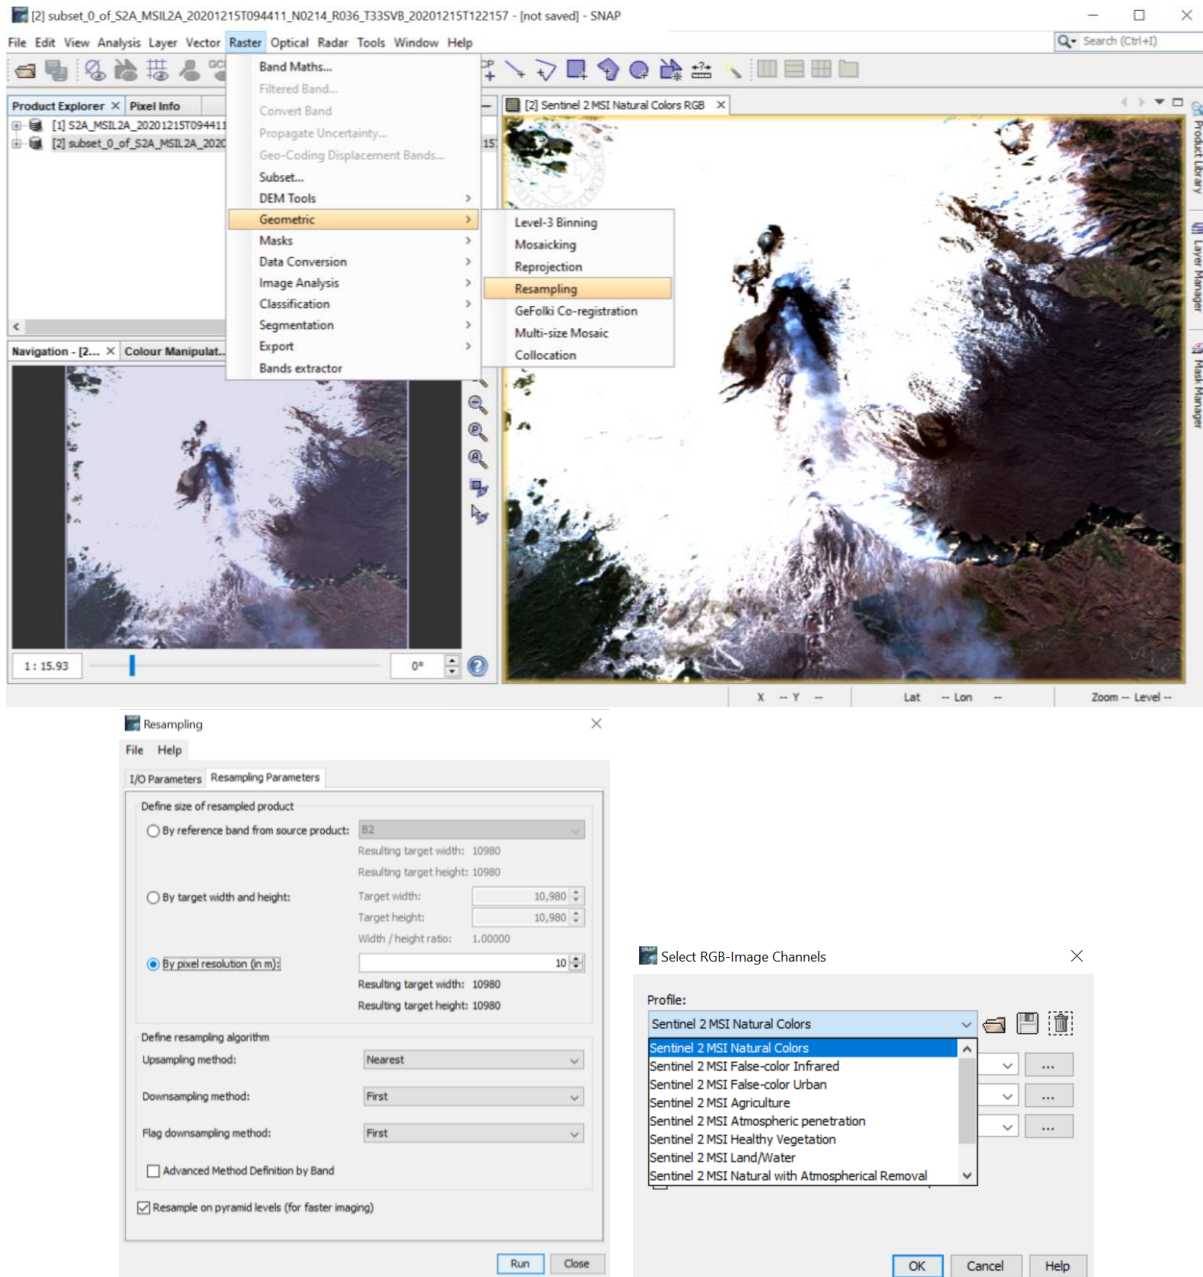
[2] subset_0_of_S2A_MSIL2A_20201215T094411_N0214_R036_T33SVB_20201215T122157 - [not saved] - SNAP

File Edit View Analysis Layer Vector Raster Optical Radar Tools Window Help

Search (Ctrl+I)

Product Explorer Pixel Info

[1] S2A_MSIL2A_20201215T094411
[2] subset_0_of_S2A_MSIL2A_2020

Band Maths...
Filtered Band...
Convert Band
Propagate Uncertainty...
Geo-Coding Displacement Bands...
Subset...
DEM Tools
Geometric
Masks
Data Conversion
Image Analysis
Classification
Segmentation
Export
Bands extractor

Level-3 Binning
Mosaicking
Reprojection
Resampling
GeFolki Co-registration
Multi-size Mosaic
Collocation

[2] Sentinel 2 MSI Natural Colors RGB

Product Library
Layer Manager
Mask Manager

Navigation - [2... Colour Manipulat...

1 : 15.93
0°

X -- Y -- Lat -- Lon -- Zoom -- Level --

Resampling

File Help

I/O Parameters Resampling Parameters

Define size of resampled product

By reference band from source product: B2
Resulting target width: 10980
Resulting target height: 10980

By target width and height: Target width: 10,980
Target height: 10,980
Width / height ratio: 1.00000

By pixel resolution (in m): 10
Resulting target width: 10980
Resulting target height: 10980

Define resampling algorithm
Upsampling method: Nearest
Downsampling method: First
Flag downsampling method: First
Advanced Method Definition by Band

Resample on pyramid levels (for faster imaging)

Run Close

Select RGB-Image Channels

Profile:
Sentinel 2 MSI Natural Colors

Sentinel 2 MSI Natural Colors
Sentinel 2 MSI False-color Infrared
Sentinel 2 MSI False-color Urban
Sentinel 2 MSI Agriculture
Sentinel 2 MSI Atmospheric penetration
Sentinel 2 MSI Healthy Vegetation
Sentinel 2 MSI Land/Water
Sentinel 2 MSI Natural with Atmospherical Removal

...
...
...

OK Cancel Help